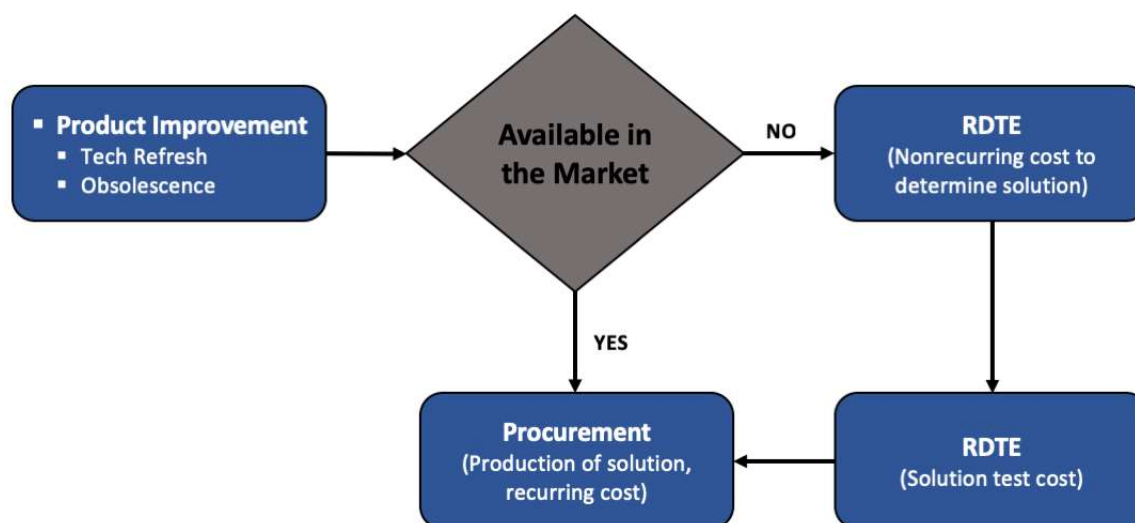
- Product Improvement
  - Tech Refresh
  - Obsolescence

Available in the Market

NO

RDTE
(Nonrecurring cost to determine solution)

YES

Procurement
(Production of solution, recurring cost)

RDTE
(Solution test cost)